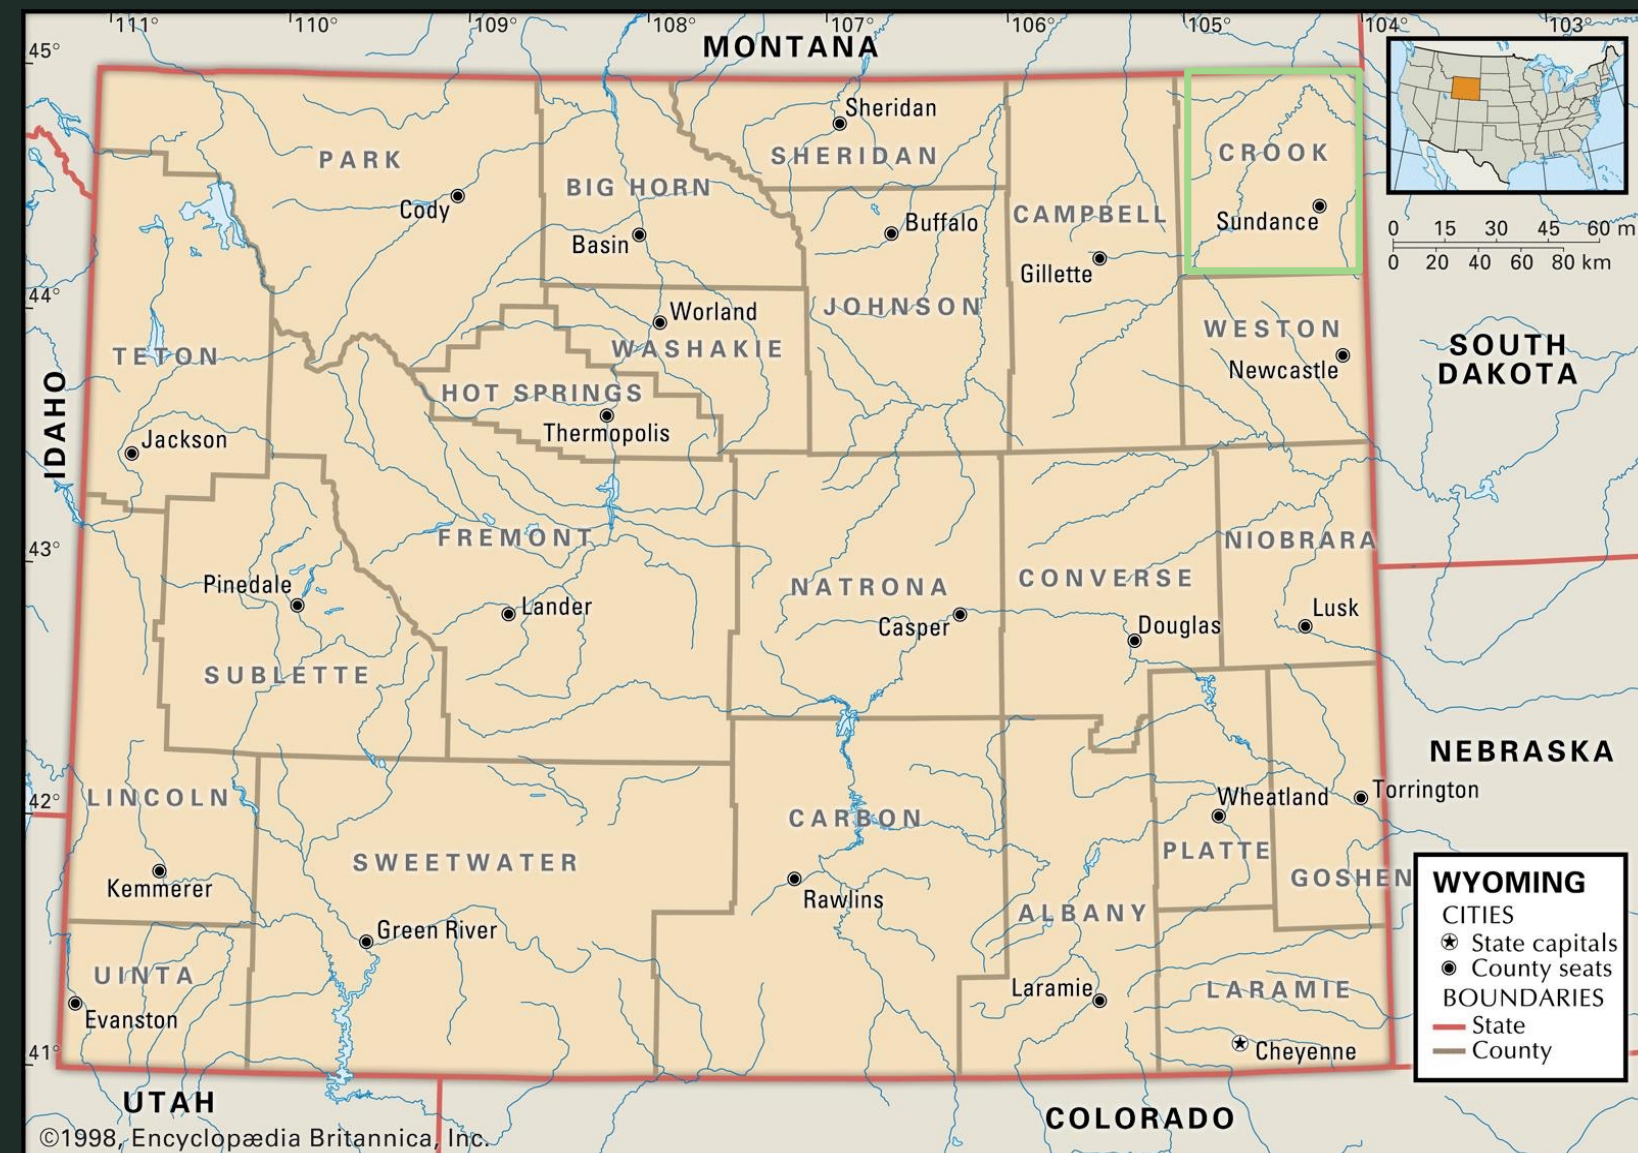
111° 110° 109° 108° 107° 106° 105° 104° 103°

45°

MONTANA

PARK

Cody

BIG HORN

Basin

Sheridan

SHERIDAN

Buffalo

CAMPBELL

Gillette

CROOK

Sundance

0 15 30 45 60 mi
0 20 40 60 80 km

44°

TETON

Worland

WASHAKIE

JOHNSON

WESTON

Newcastle

SOUTH DAKOTA

IDAHO

HOT SPRINGS

Thermopolis

Jackson

43°

FREMONT

NIOBRARA

Pinedale

Lander

NATRONA

Casper

CONVERSE

Douglas

Lusk

SUBLETTE

NEBRASKA

42°

LINCOLN

Wheatland

Torrington

CARBON

SWEETWATER

PLATTE

GOSHEN

Kemmerer

Rawlins

ALBANY

Green River

UINTA

Evanston

Laramie

LARAMIE

41°

Cheyenne

UTAH

COLORADO

WYOMING
CITIES
State capitals
County seats
BOUNDARIES
State
County

©1998, Encyclopædia Britannica, Inc.